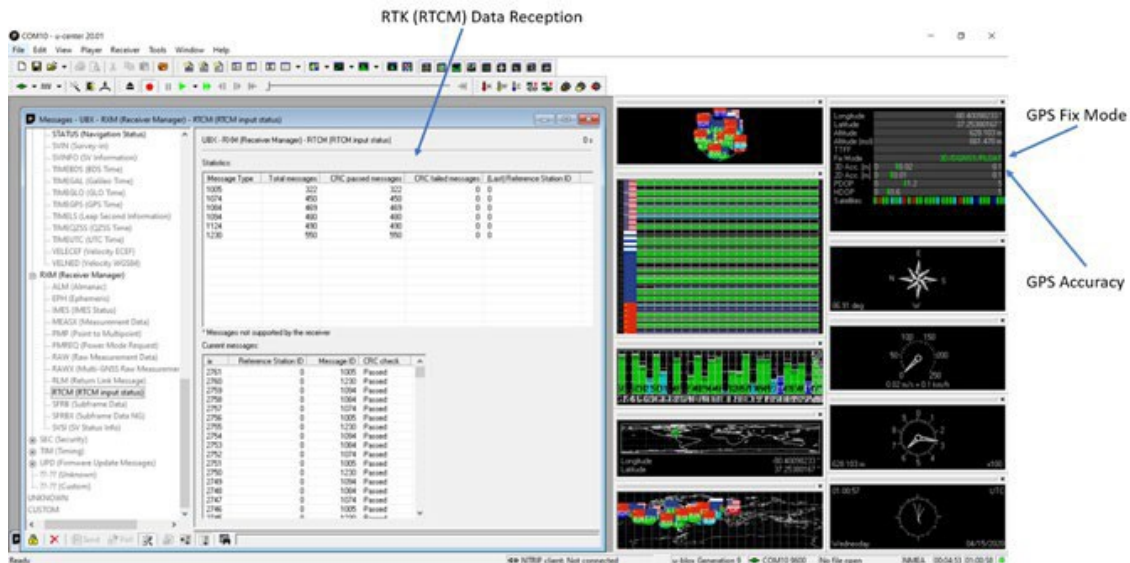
RTK (RTCM) Data Reception

GPS Fix Mode

GPS Accuracy

COM10 - u-center 20.01

File Edit View Player Receiver Tools Window Help

Messages - UBX - RXM (Receiver Manager) - RTCM (RTCM input status)

STATUS (Navigation Status)
SVIN (Survey-in)
SVINFO (SV Information)
TIMEBDS (BDS Time)
TIMEGAL (Galileo Time)
TIMEGLO (GLO Time)
TIMEGPS (GPS Time)
TIMELS (Leap Second Information)
TIMEQZSS (QZSS Time)
TIMEUTC (UTC Time)
VELECEF (Velocity ECEF)
VELNED (Velocity NED)
RXM (Receiver Manager)
ALM (Almanac)
EPH (Ephemeris)
IMES (IMES Status)
MEASX (Measurement Data)
PMP (Point to Multipoint)
PMREQ (Power Mode Request)
RAW (Raw Measurement Data)
RAWX (Multi-GNSS Raw Measurement)
RLM (Return Link Message)
RTCM (RTCM input status)
SFRB (Subframe Data)
SFRBX (Subframe Data NG)
SVSI (SV Status Info)
SEC (Security)
TIM (Timing)
UPD (Firmware Update Messages)
?? (Unknown)
?? (Custom)
UNKNOWN
CUSTOM

UBX - RXM (Receiver Manager) - RTCM (RTCM input status)

Statistics:

| Message Type | Total messages | CRC passed messages | CRC failed messages | (Last) Reference Station ID |
|---|---|---|---|---|
| 1005 | 322 | 322 | 0 | 0 |
| 1074 | 450 | 450 | 0 | 0 |
| 1084 | 469 | 469 | 0 | 0 |
| 1094 | 490 | 490 | 0 | 0 |
| 1124 | 490 | 490 | 0 | 0 |
| 1230 | 550 | 550 | 0 | 0 |

* Messages not supported by the receiver

Current messages:

| # | Reference Station ID | Message ID | CRC check |
|---|---|---|---|
| 2761 | 0 | 1005 | Passed |
| 2760 | 0 | 1230 | Passed |
| 2759 | 0 | 1094 | Passed |
| 2758 | 0 | 1084 | Passed |
| 2757 | 0 | 1074 | Passed |
| 2756 | 0 | 1005 | Passed |
| 2755 | 0 | 1230 | Passed |
| 2754 | 0 | 1094 | Passed |
| 2753 | 0 | 1084 | Passed |
| 2752 | 0 | 1074 | Passed |
| 2751 | 0 | 1005 | Passed |
| 2750 | 0 | 1230 | Passed |
| 2749 | 0 | 1094 | Passed |
| 2748 | 0 | 1084 | Passed |
| 2747 | 0 | 1074 | Passed |
| 2746 | 0 | 1005 | Passed |

Longitude -80.40092337
Latitude 37.25360167
Altitude 628.103 m
Altitude (msl) 661.470 m
TTFF
Fix Mode 3D/DGNSS/FLOAT
3D Acc. [m] 0.1
2D Acc. [m] 0.1
PDOP 1.2
HDOP 0.6
Satellites

N E S
0.91 deg

100 150
50 200
250
0.02 m/s = 0.1 km/h

628.103 m
x100

Longitude -80.40092233
Latitude 37.25360167

01:00:57 UTC
Wednesday 04/15/2020

Ready
NTRIP client: Not connected
u-blox Generation 9
COM10 9600
No file open
NMEA 00:04:51 01:00:58